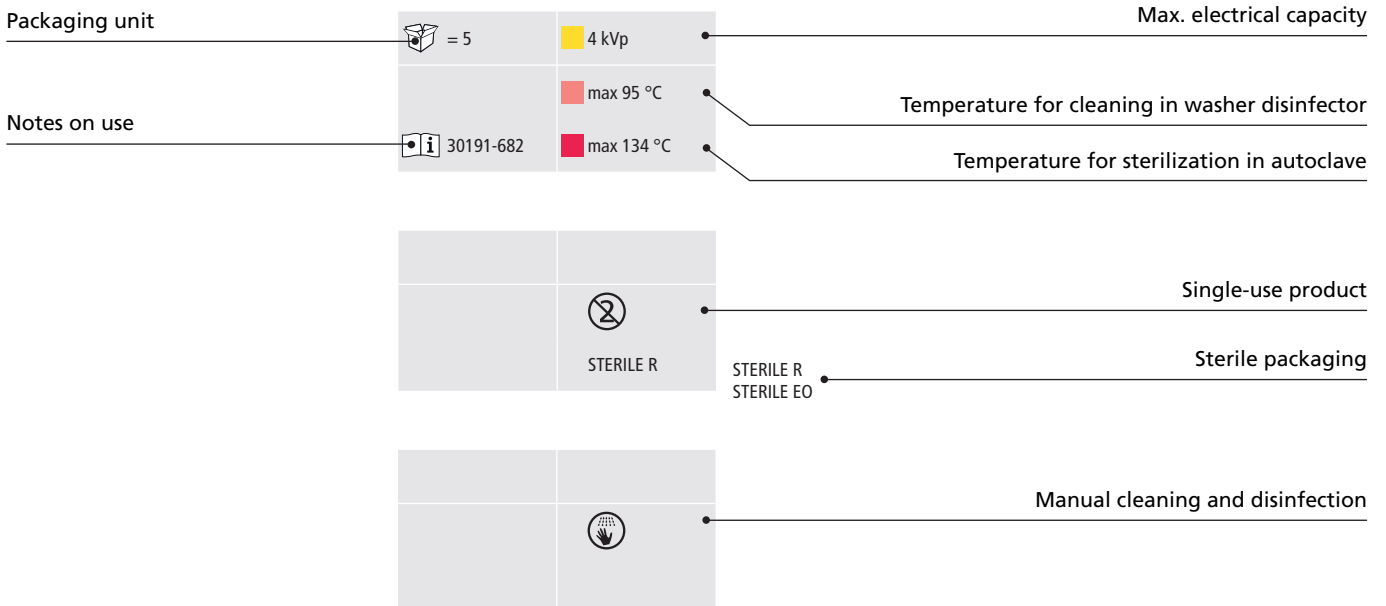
Packaging unit

= 5

4 kVp

Max. electrical capacity

max 95 °C

Temperature for cleaning in washer disinfector

Notes on use

30191-682

max 134 °C

Temperature for sterilization in autoclave

Single-use product

STERILE R

STERILE R
STERILE EO

Sterile packaging

Manual cleaning and disinfection